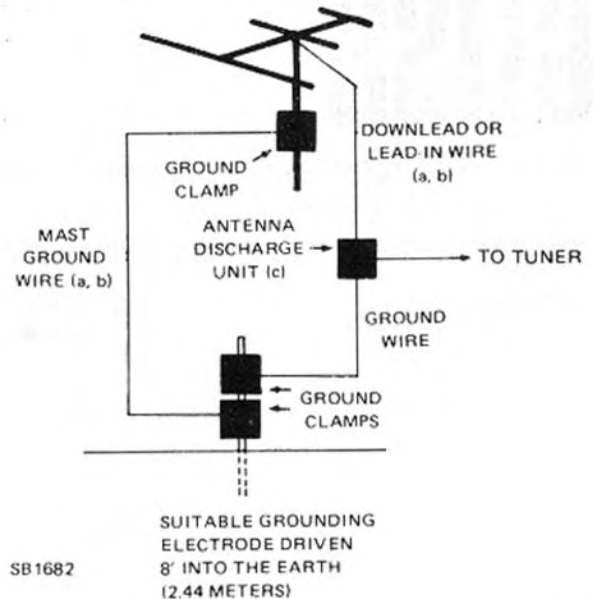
DOWNLEAD OR LEAD-IN WIRE (a, b)

GROUND CLAMP

MAST GROUND WIRE (a, b)

ANTENNA DISCHARGE UNIT (c)

TO TUNER

GROUND WIRE

GROUND CLAMPS

SUITABLE GROUNDING ELECTRODE DRIVEN 8' INTO THE EARTH (2.44 METERS)

SB1682